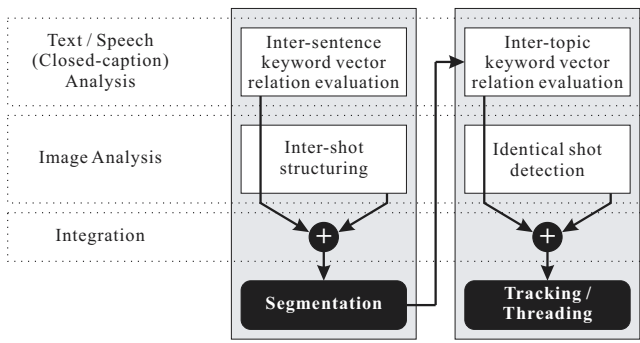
Text / Speech (Closed-caption) Analysis

Image Analysis

Integration

Inter-sentence keyword vector relation evaluation

Inter-shot structuring

+

Segmentation

Inter-topic keyword vector relation evaluation

Identical shot detection

+

Tracking / Threading